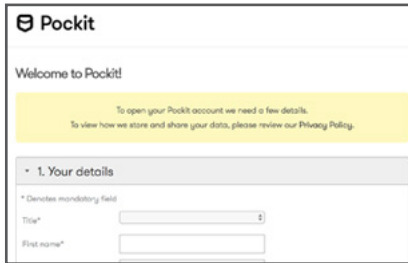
Pockit

Welcome to Pockit!

To open your Pockit account we need a few details.
To view how we store and share your data, please review our Privacy Policy.

1. Your details

* Denotes mandatory field

Title*

First name*